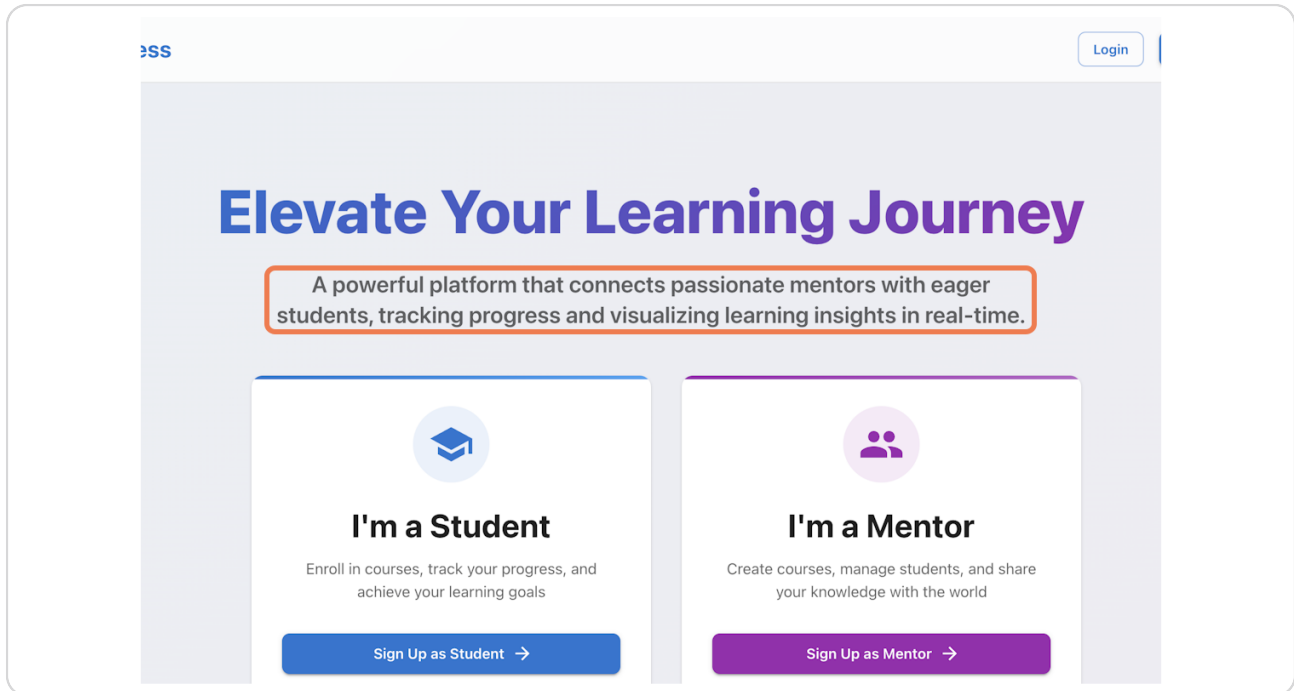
ess

Login

Elevate Your Learning Journey

A powerful platform that connects passionate mentors with eager students, tracking progress and visualizing learning insights in real-time.

I'm a Student

Enroll in courses, track your progress, and achieve your learning goals

Sign Up as Student →

I'm a Mentor

Create courses, manage students, and share your knowledge with the world

Sign Up as Mentor →